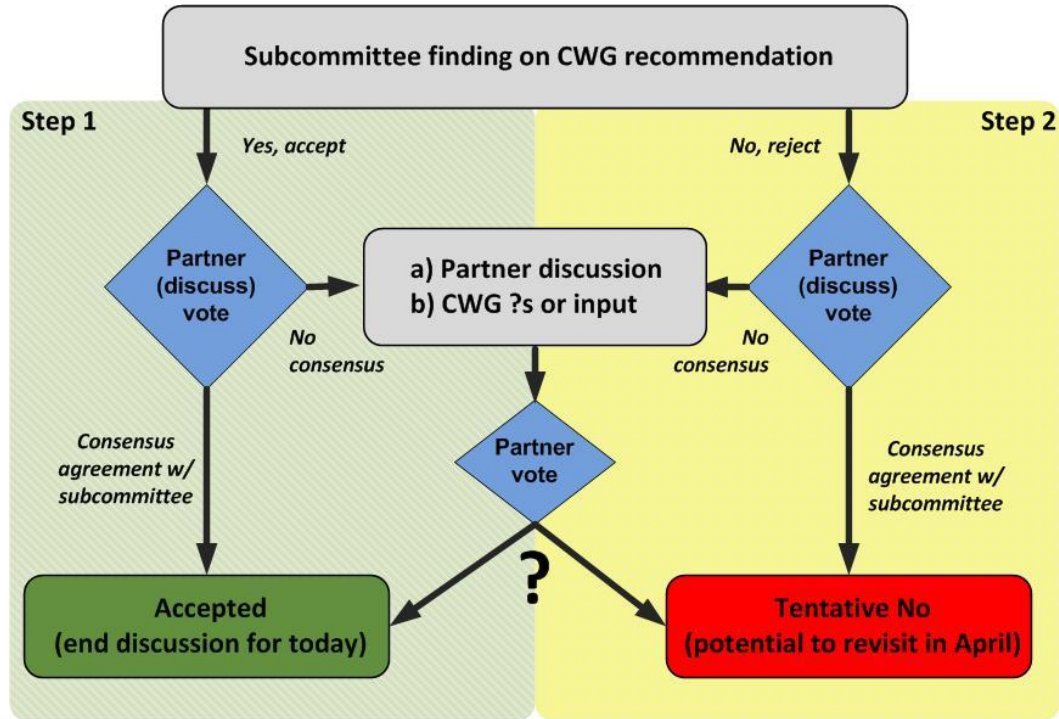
Subcommittee finding on CWG recommendation

Step 1

Step 2

Yes, accept

No, reject

Partner (discuss) vote

a) Partner discussion
b) CWG ?s or input

Partner (discuss) vote

No consensus

No consensus

Partner vote

Consensus agreement w/ subcommittee

Consensus agreement w/ subcommittee

?

Accepted
(end discussion for today)

Tentative No
(potential to revisit in April)